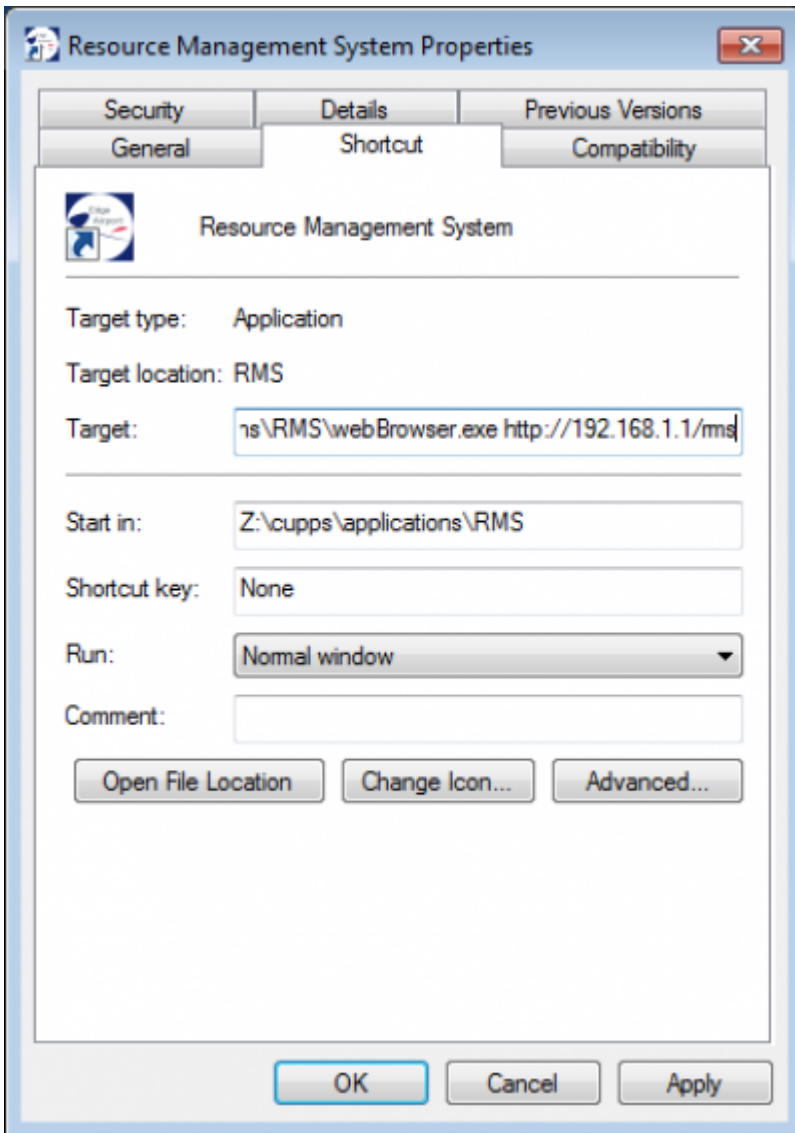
Resource Management System Properties

Security
Details
Previous Versions
General
Shortcut
Compatibility

Resource Management System

Target type: Application

Target location: RMS

Target: ns\RMS\webBrowser.exe http://192.168.1.1/rms

Start in: Z:\cupps\applications\RMS

Shortcut key: None

Run: Normal window

Comment:

Open File Location
Change Icon...
Advanced...

OK
Cancel
Apply